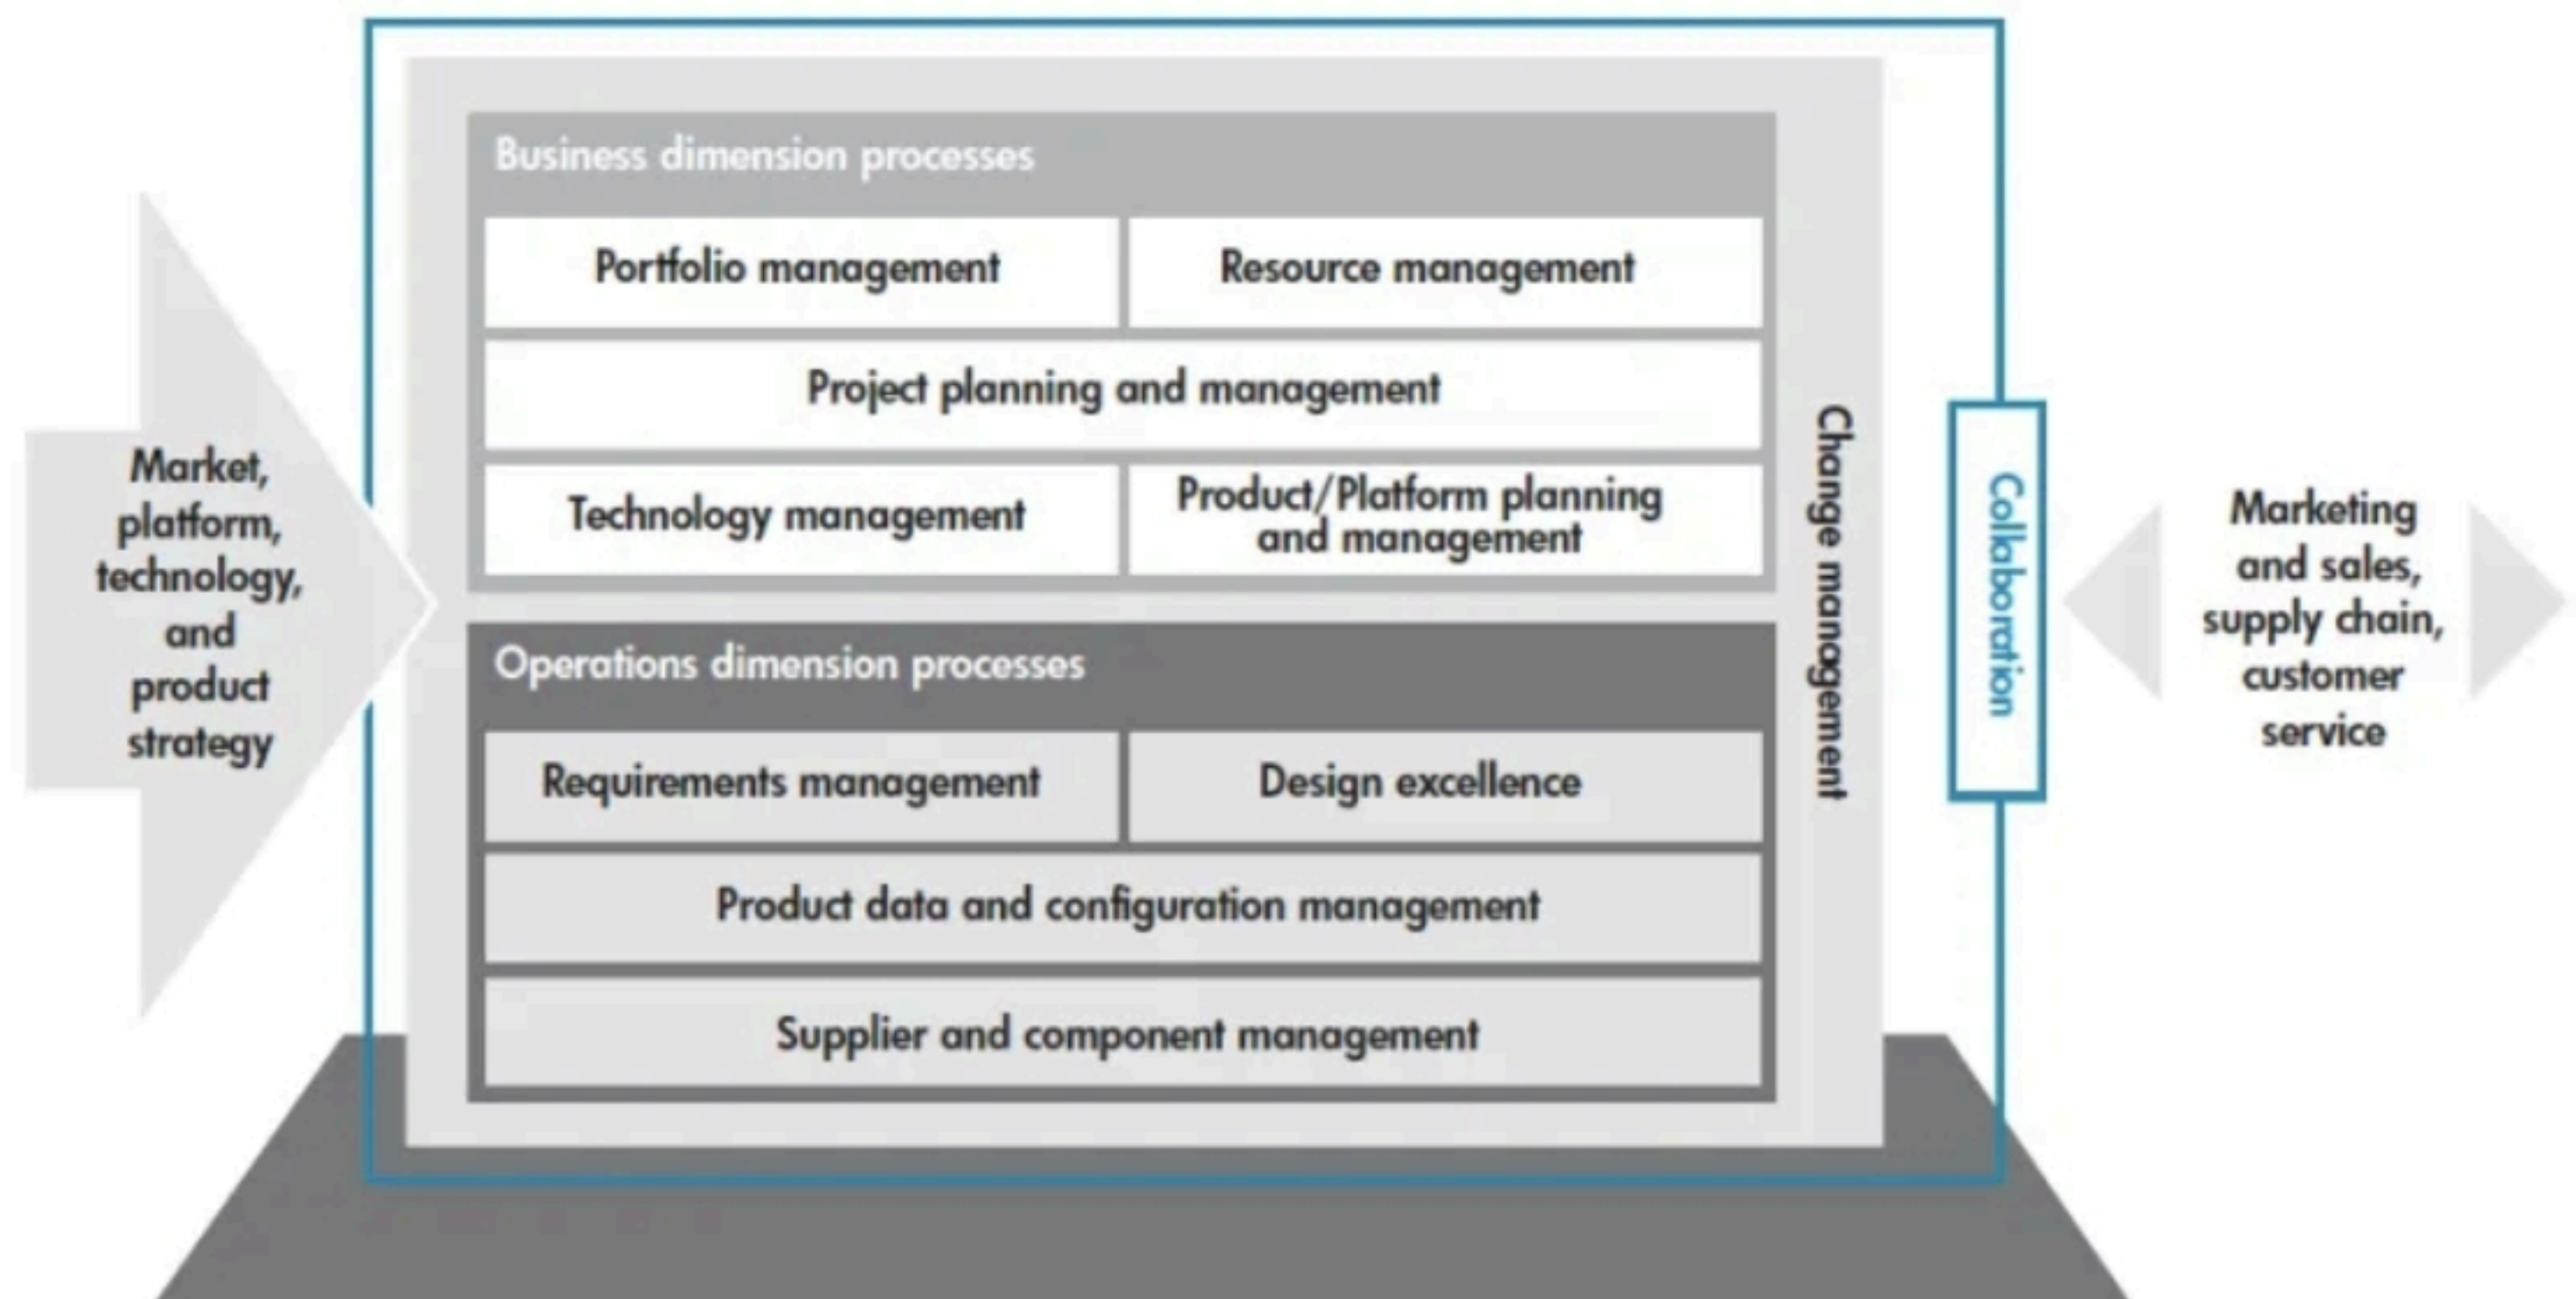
Market, platform, technology, and product strategy

Business dimension processes

Portfolio management

Resource management

Project planning and management

Technology management

Product/Platform planning and management

Operations dimension processes

Requirements management

Design excellence

Product data and configuration management

Supplier and component management

Change management

Collaboration

Marketing and sales, supply chain, customer service